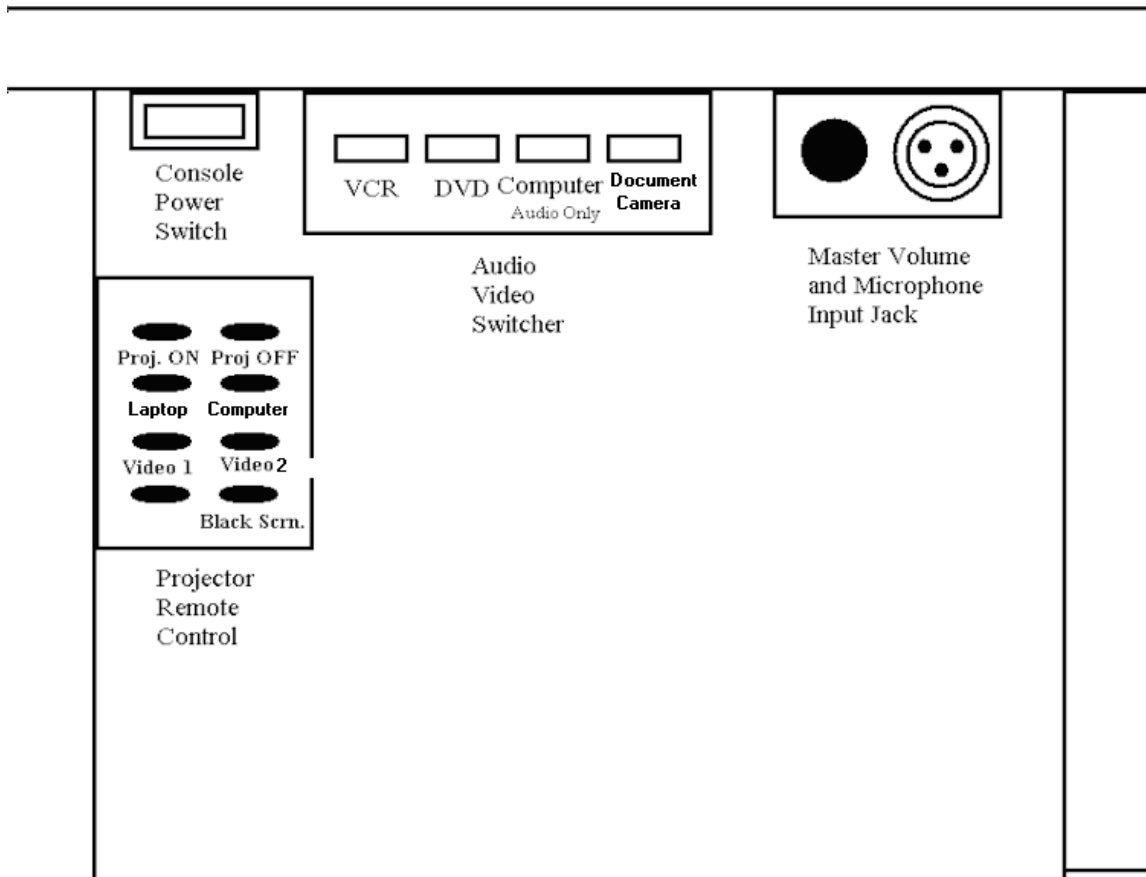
Console Power Switch

VCR DVD Computer Audio Only Document Camera

Audio Video Switcher

Master Volume and Microphone Input Jack

Proj. ON Proj OFF
Laptop Computer
Video 1 Video 2
Black Scrn.

Projector Remote Control